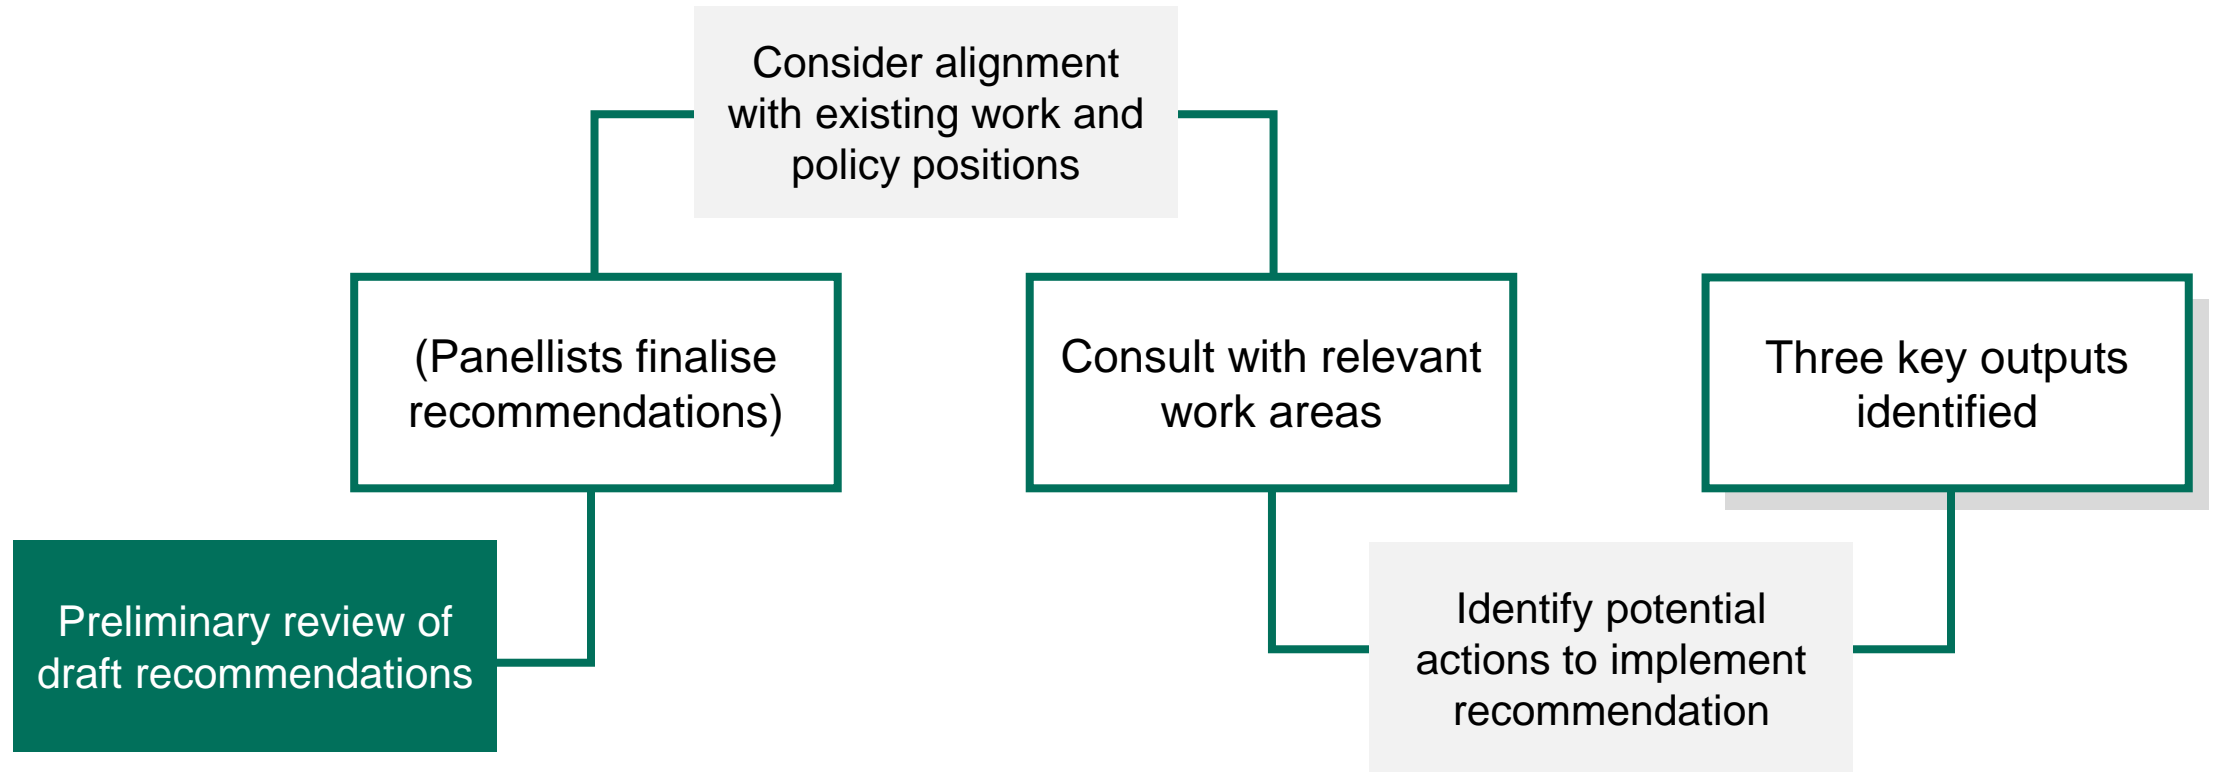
Preliminary review of draft recommendations

(Panellists finalise recommendations)

Consider alignment with existing work and policy positions

Consult with relevant work areas

Identify potential actions to implement recommendation

Three key outputs identified